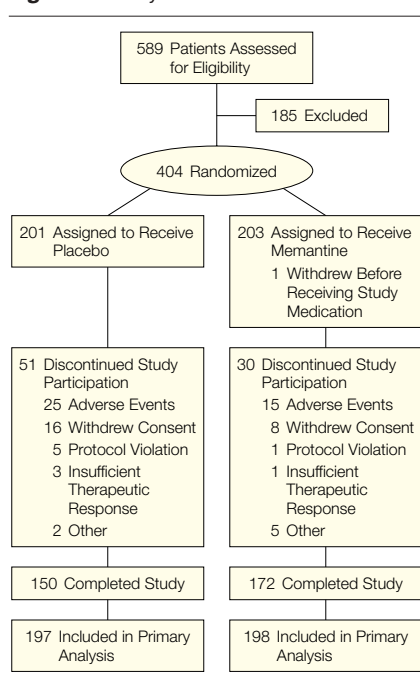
589 Patients Assessed for Eligibility

185 Excluded

404 Randomized

201 Assigned to Receive Placebo

203 Assigned to Receive Memantine
1 Withdrew Before Receiving Study Medication

51 Discontinued Study Participation
25 Adverse Events
16 Withdrew Consent
5 Protocol Violation
3 Insufficient Therapeutic Response
2 Other

30 Discontinued Study Participation
15 Adverse Events
8 Withdrew Consent
1 Protocol Violation
1 Insufficient Therapeutic Response
5 Other

150 Completed Study

172 Completed Study

197 Included in Primary Analysis

198 Included in Primary Analysis